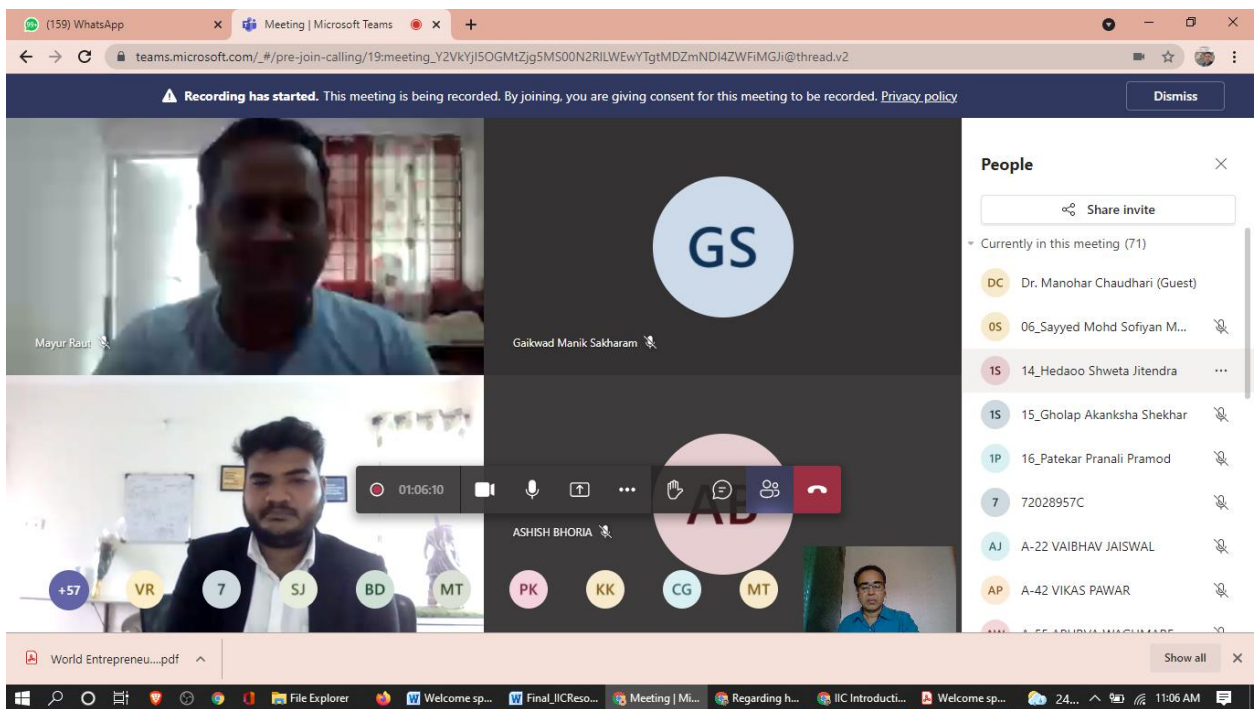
(159) WhatsApp | Meeting | Microsoft Teams

teams.microsoft.com/_#/pre-join-calling/19:meeting_Y2VkYjI5OGMtZjg5MS00N2RlLWEwYTgtMDZmNDI4ZWFiMGJi@thread.v2

Recording has started. This meeting is being recorded. By joining, you are giving consent for this meeting to be recorded. Privacy policy

Dismiss

Mayur Raut

GS

Gaikwad Manik Sakharam

01:06:10

ASHISH BHORIA

AB

+57 VR 7 SJ BD MT PK KK CG MT

People

Share invite

Currently in this meeting (71)

DC Dr. Manohar Chaudhari (Guest)

0S 06_Sayyed Mohd Sofiyan M...

1S 14_Hedaoo Shweta Jitendra

1S 15_Gholap Akanksha Shekhar

1P 16_Patekar Pranali Pramod

7 72028957C

AJ A-22 VAIBHAV JAISWAL

AP A-42 VIKAS PAWAR

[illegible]

World Entrepreneu....pdf

Show all

File Explorer | Welcome sp... | Final_IICReso... | Meeting | Mi... | Regarding h... | IIC Introducti... | Welcome sp... | 24... | 11:06 AM